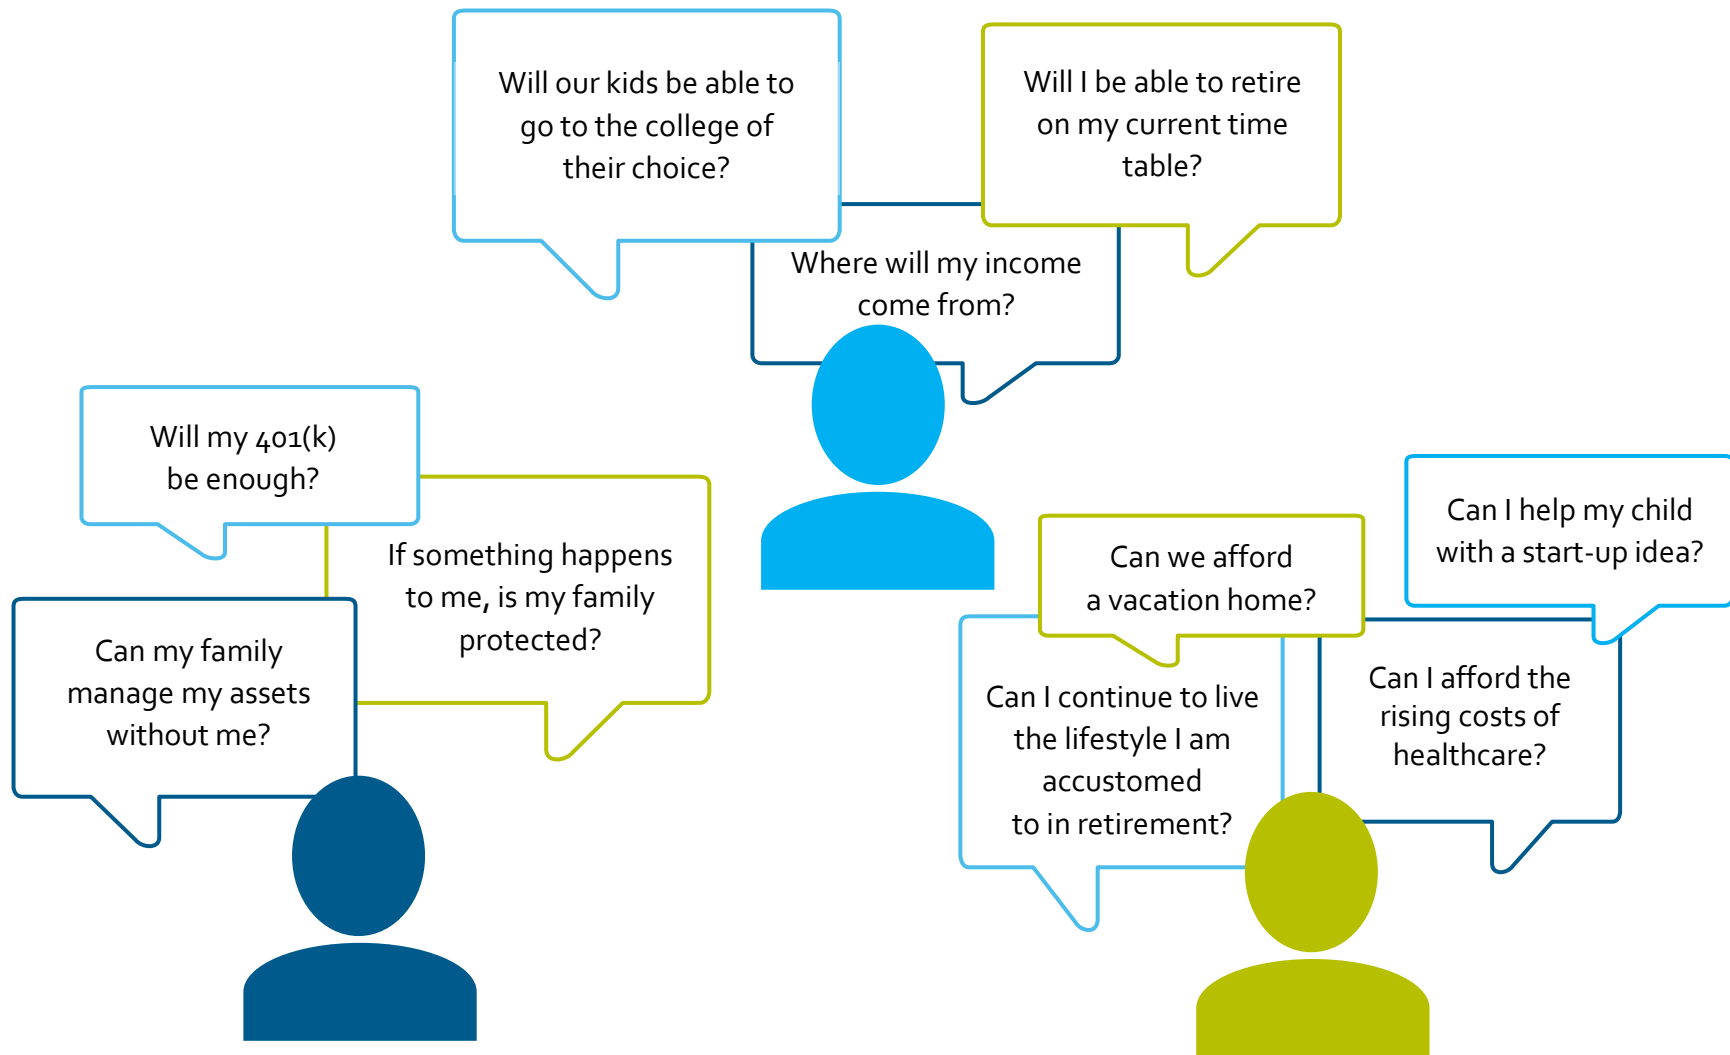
Will our kids be able to go to the college of their choice?

Will I be able to retire on my current time table?

Where will my income come from?

Will my 401(k) be enough?

If something happens to me, is my family protected?

Can my family manage my assets without me?

Can I help my child with a start-up idea?

Can we afford a vacation home?

Can I continue to live the lifestyle I am accustomed to in retirement?

Can I afford the rising costs of healthcare?